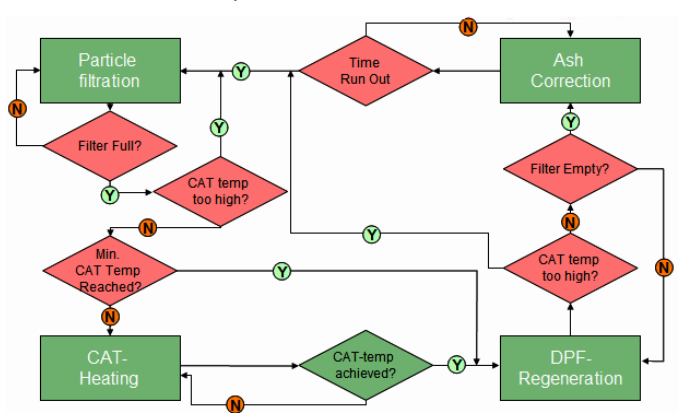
Particle filtration

Filter Full?

N

Y

CAT temp too high?

Y

Y

Time Run Out

N

Ash Correction

Y

Filter Empty?

N

CAT temp too high?

Y

N

Min. CAT Temp Reached?

Y

N

CAT-Heating

CAT-temp achieved?

Y

N

DPF-Regeneration

N